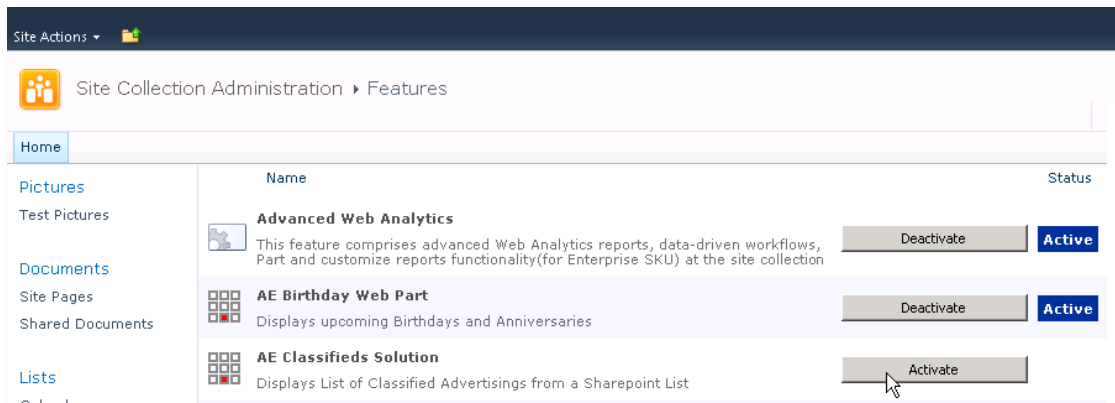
Site Actions ▾

Site Collection Administration ▸ Features

Home

Pictures
Test Pictures

Documents
Site Pages
Shared Documents

Lists
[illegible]

Name

Status

Advanced Web Analytics
This feature comprises advanced Web Analytics reports, data-driven workflows, Part and customize reports functionality(for Enterprise SKU) at the site collection

Deactivate

Active

AE Birthday Web Part
Displays upcoming Birthdays and Anniversaries

Deactivate

Active

AE Classifieds Solution
Displays List of Classified Advertisings from a Sharepoint List

Activate